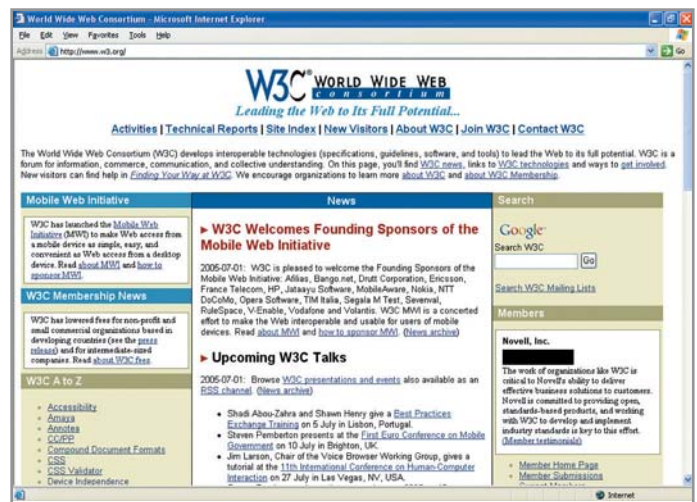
World Wide Web Consortium - Microsoft Internet Explorer

File Edit View Favorites Tools Help

Address http://www.w3.org/

Go

W3C WORLD WIDE WEB consortium

Leading the Web to Its Full Potential...

Activities | Technical Reports | Site Index | New Visitors | About W3C | Join W3C | Contact W3C

The World Wide Web Consortium (W3C) develops interoperable technologies (specifications, guidelines, software, and tools) to lead the Web to its full potential. W3C is a forum for information, commerce, communication, and collective understanding. On this page, you'll find W3C news, links to W3C technologies and ways to get involved. New visitors can find help in Finding Your Way at W3C. We encourage organizations to learn more about W3C and about W3C Membership.

Mobile Web Initiative

W3C has launched the Mobile Web Initiative (MWI) to make Web access from a mobile device as simple, easy, and convenient as Web access from a desktop device. Read about MWI and how to sponsor MWI.

W3C Membership News

W3C has lowered fees for non-profit and small commercial organizations based in developing countries (see the press release) and for intermediate-sized companies. Read about W3C fees.

W3C A to Z

- Accessibility
- Amaya
- Annotea
- CC/PP
- Compound Document Formats
- CSS
- CSS Validator
- Device Independence

News

► W3C Welcomes Founding Sponsors of the Mobile Web Initiative

2005-07-01: W3C is pleased to welcome the Founding Sponsors of the Mobile Web Initiative: Afilias, Bango.net, Drutt Corporation, Ericsson, France Telecom, HP, Jataayu Software, MobileAware, Nokia, NTT DoCoMo, Opera Software, TIM Italia, Segala M Test, Sevenval, RuleSpace, V-Enable, Vodafone and Volantis. W3C MWI is a concerted effort to make the Web interoperable and usable for users of mobile devices. Read about MWI and how to sponsor MWI. (News archive)

► Upcoming W3C Talks

2005-07-01: Browse W3C presentations and events also available as an RSS channel. (News archive)

- Shadi Abou-Zahra and Shawn Henry give a Best Practices Exchange Training on 5 July in Lisbon, Portugal.
- Steven Pemberton presents at the First Euro Conference on Mobile Government on 10 July in Brighton, UK.
- Jim Larson, Chair of the Voice Browser Working Group, gives a tutorial at the 11th International Conference on Human-Computer Interaction on 27 July in Las Vegas, NV, USA.

Search

Google

Search W3C

Go

Search W3C Mailing Lists

Members

Novell, Inc.

The work of organizations like W3C is critical to Novell's ability to deliver effective business solutions to customers. Novell is committed to providing open, standards-based products, and working with W3C to develop and implement industry standards is key to this effort. (Member testimonials)

- Member Home Page
- Member Submissions

Internet